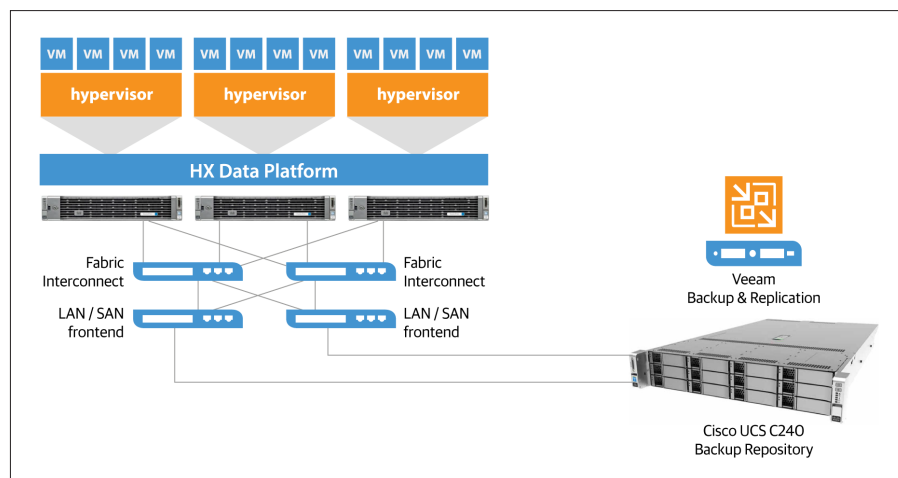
VM VM VM VM
hypervisor

VM VM VM VM
hypervisor

VM VM VM VM
hypervisor

HX Data Platform

Fabric Interconnect

Fabric Interconnect

LAN / SAN frontend

LAN / SAN frontend

Veeam Backup & Replication

Cisco UCS C240 Backup Repository